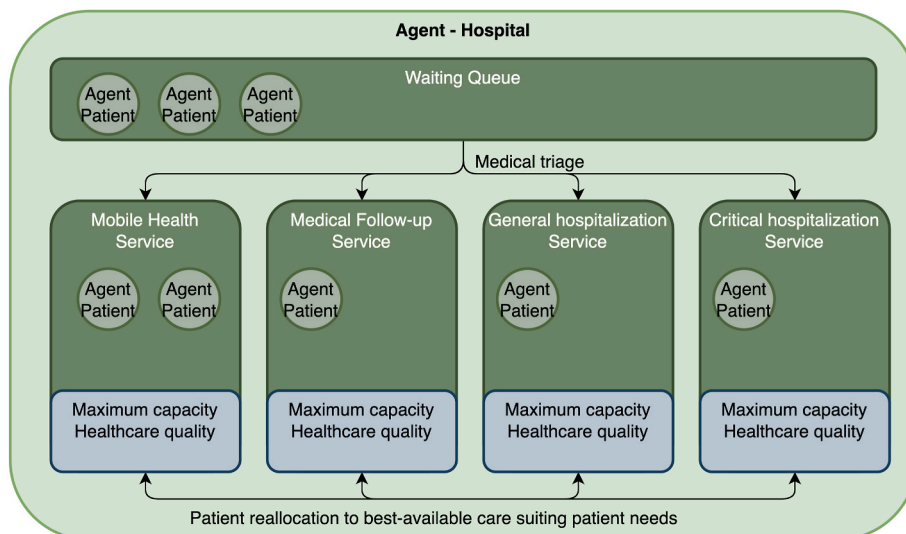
Agent - Hospital

Waiting Queue

Agent Patient

Agent Patient

Agent Patient

Medical triage

Mobile Health Service

Agent Patient

Agent Patient

Maximum capacity
Healthcare quality

Medical Follow-up Service

Agent Patient

Maximum capacity
Healthcare quality

General hospitalization Service

Agent Patient

Maximum capacity
Healthcare quality

Critical hospitalization Service

Agent Patient

Maximum capacity
Healthcare quality

Patient reallocation to best-available care suiting patient needs